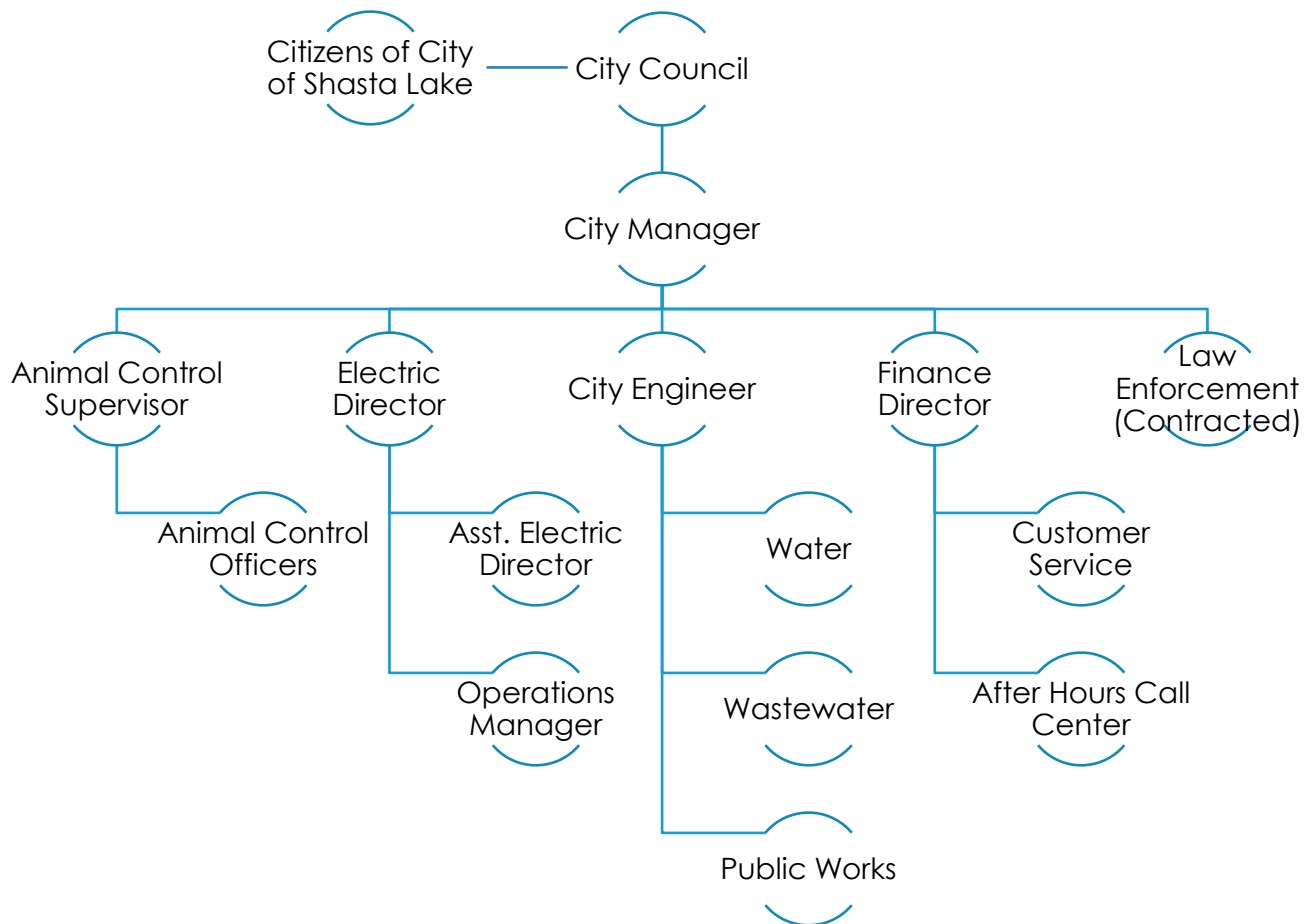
Citizens of City of Shasta Lake

City Council

City Manager

Animal Control Supervisor

Electric Director

City Engineer

Finance Director

Law Enforcement (Contracted)

Animal Control Officers

Asst. Electric Director

Water

Customer Service

Operations Manager

Wastewater

After Hours Call Center

Public Works